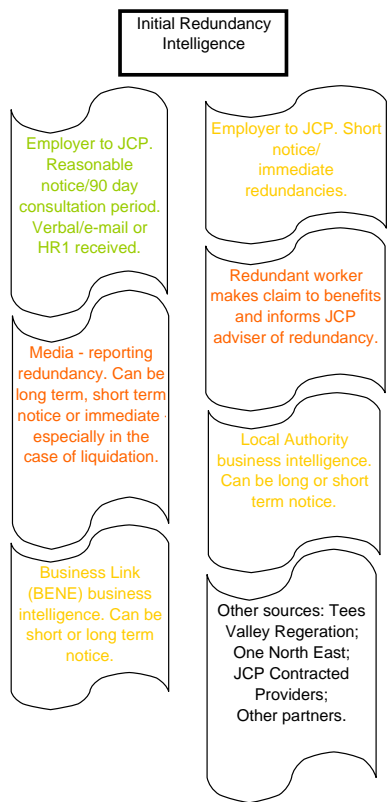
Initial Redundancy Intelligence

Employer to JCP. Reasonable notice/90 day consultation period. Verbal/e-mail or HR1 received.

Media - reporting redundancy. Can be long term, short term notice or immediate especially in the case of liquidation.

Business Link (BENE) business intelligence. Can be short or long term notice.

Employer to JCP. Short notice/ immediate redundancies.

Redundant worker makes claim to benefits and informs JCP adviser of redundancy.

Local Authority business intelligence. Can be long or short term notice.

Other sources: Tees Valley Regeration; One North East; JCP Contracted Providers; Other partners.